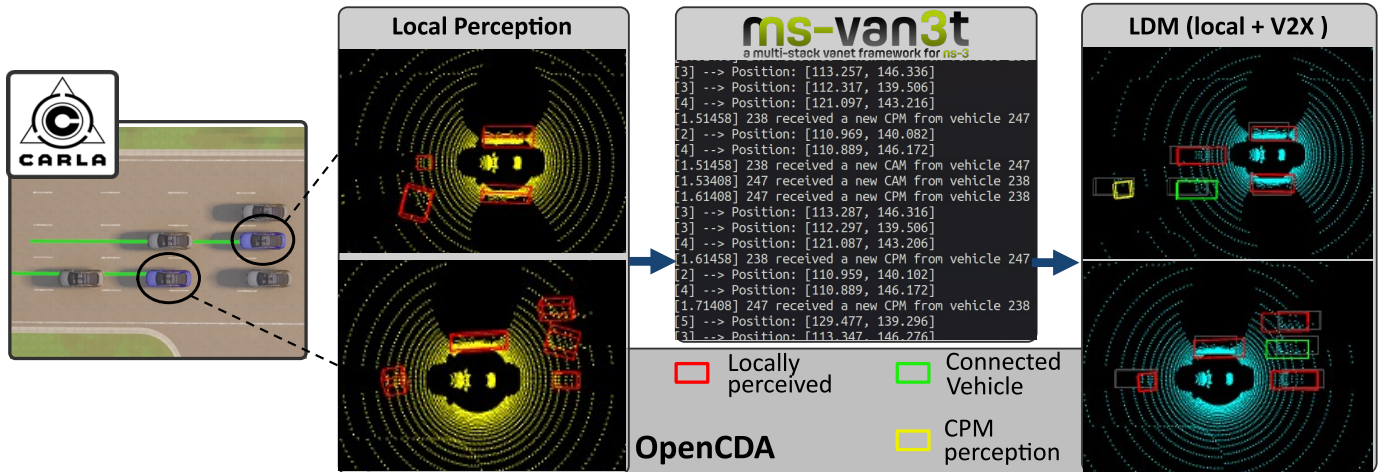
CARLA

Local Perception

ms-van3t
a multi-stack vanet framework for ns-3

[3] --> Position: [113.257, 146.336]
[3] --> Position: [112.317, 139.506]
[4] --> Position: [121.097, 143.216]
[1.51458] 238 received a new CPM from vehicle 247
[2] --> Position: [110.969, 140.082]
[4] --> Position: [110.889, 146.172]
[1.51458] 238 received a new CAM from vehicle 247
[1.53408] 247 received a new CAM from vehicle 238
[1.61408] 247 received a new CPM from vehicle 238
[3] --> Position: [113.287, 146.316]
[3] --> Position: [112.297, 139.506]
[4] --> Position: [121.087, 143.206]
[1.61458] 238 received a new CPM from vehicle 247
[2] --> Position: [110.959, 140.102]
[4] --> Position: [110.889, 146.172]
[1.71408] 247 received a new CPM from vehicle 238
[5] --> Position: [129.477, 139.296]
[5] --> Position: [113.347, 146.276]

LDM (local + V2X )

Locally perceived

Connected Vehicle

CPM perception

OpenCDA